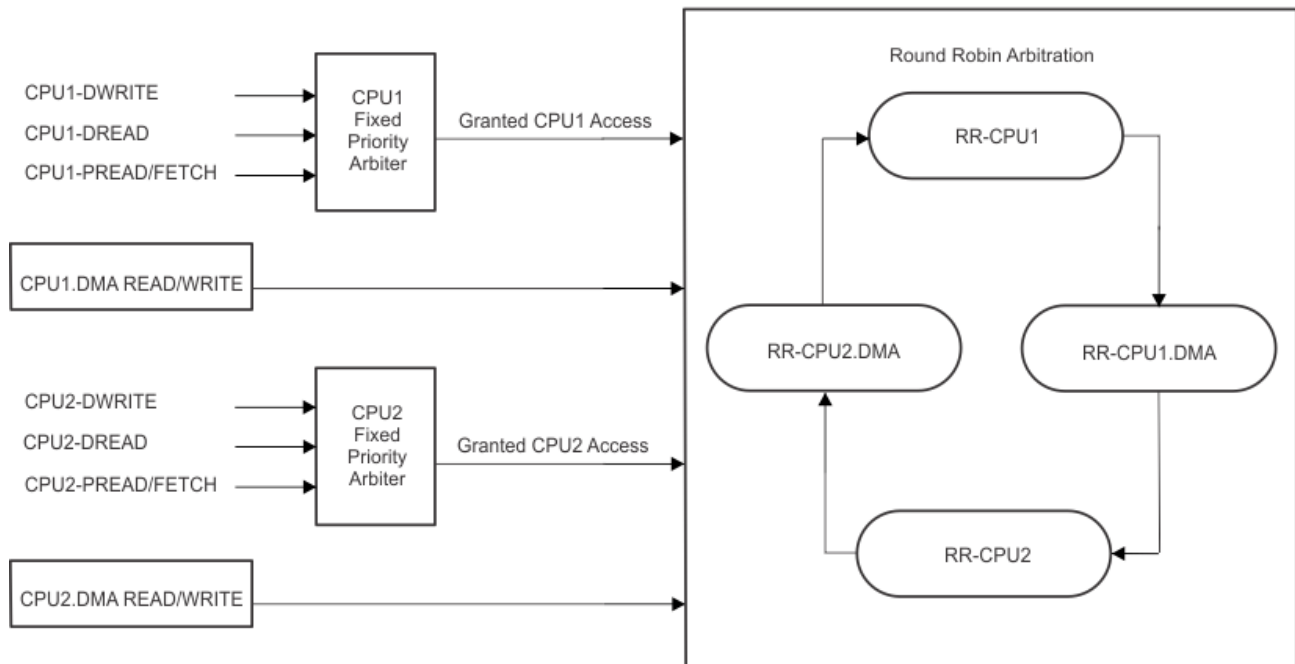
CPU1-DWRITE
CPU1-DREAD
CPU1-PREAD/FETCH

CPU1 Fixed Priority Arbiter

Granted CPU1 Access

CPU1.DMA READ/WRITE

CPU2-DWRITE
CPU2-DREAD
CPU2-PREAD/FETCH

CPU2 Fixed Priority Arbiter

Granted CPU2 Access

CPU2.DMA READ/WRITE

Round Robin Arbitration

RR-CPU1

RR-CPU2.DMA

RR-CPU1.DMA

RR-CPU2